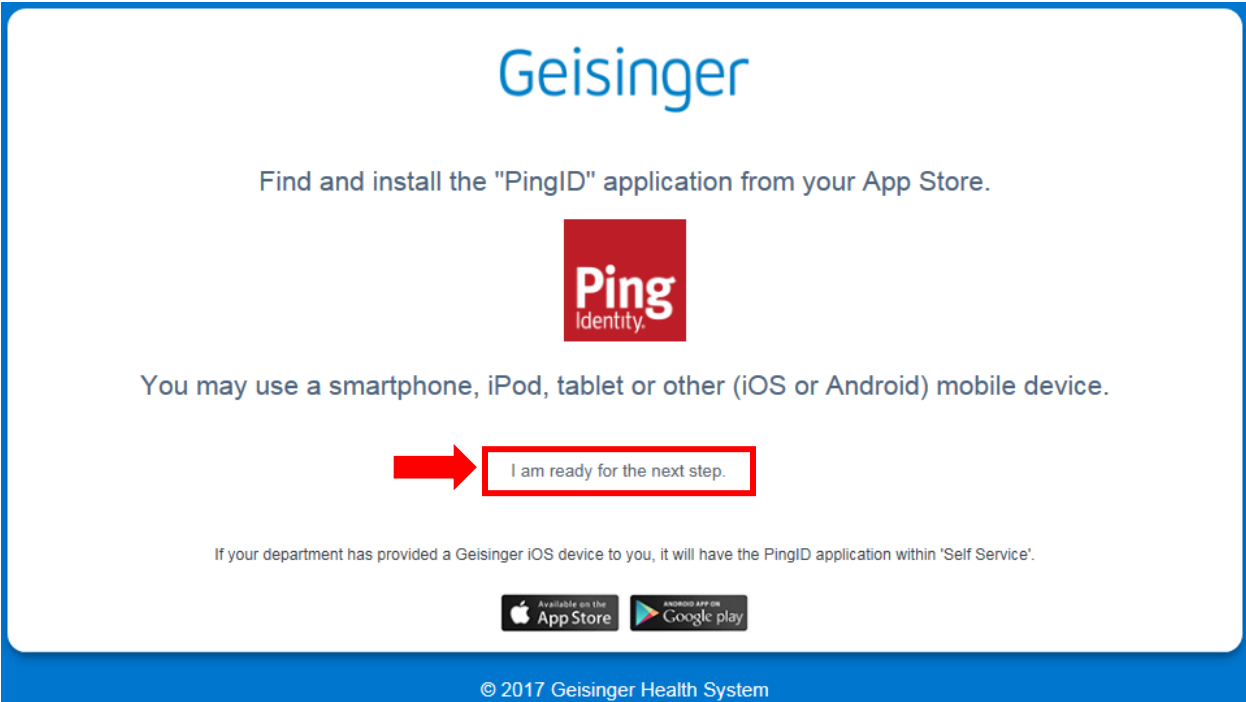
Geisinger

Find and install the "PingID" application from your App Store.

Ping Identity.

You may use a smartphone, iPod, tablet or other (iOS or Android) mobile device.

I am ready for the next step.

If your department has provided a Geisinger iOS device to you, it will have the PingID application within 'Self Service'.

Available on the App Store

ANDROID APP ON Google play

© 2017 Geisinger Health System